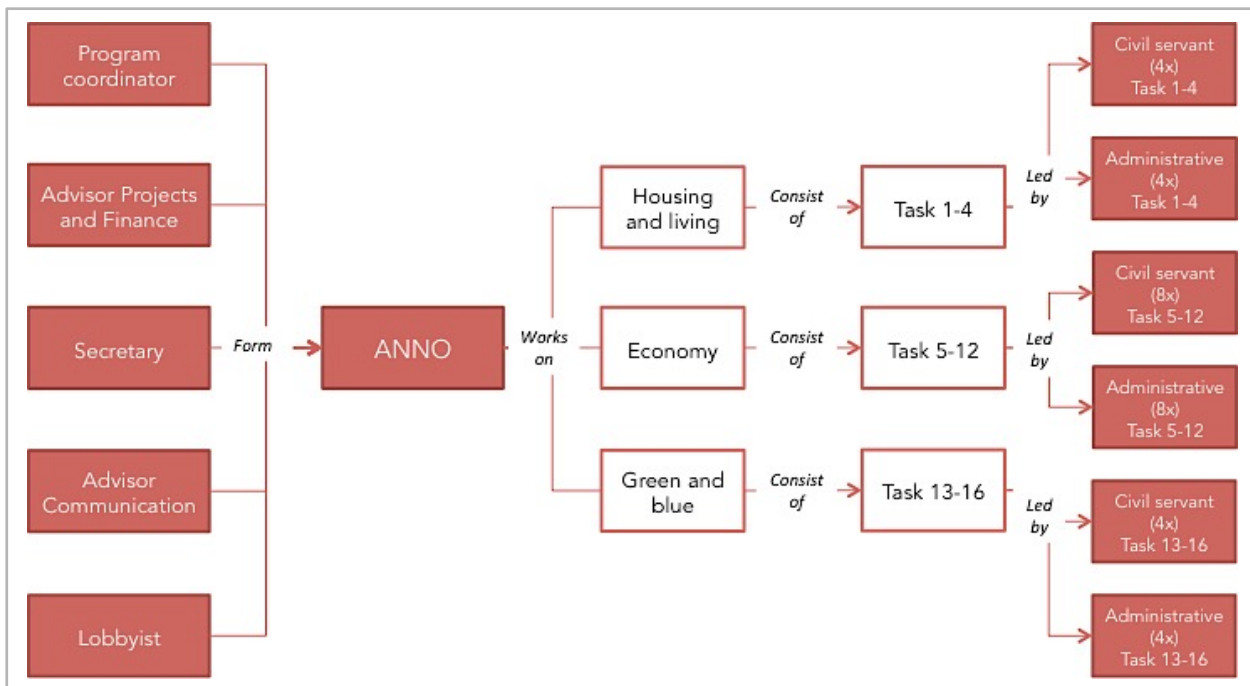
Program coordinator

Advisor Projects and Finance

Secretary

Advisor Communication

Lobbyist

Form

ANNO

Works on

Housing and living

Economy

Green and blue

Consist of

Consist of

Consist of

Task 1-4

Task 5-12

Task 13-16

Led by

Led by

Led by

Civil servant (4x) Task 1-4

Administrative (4x) Task 1-4

Civil servant (8x) Task 5-12

Administrative (8x) Task 5-12

Civil servant (4x) Task 13-16

Administrative (4x) Task 13-16